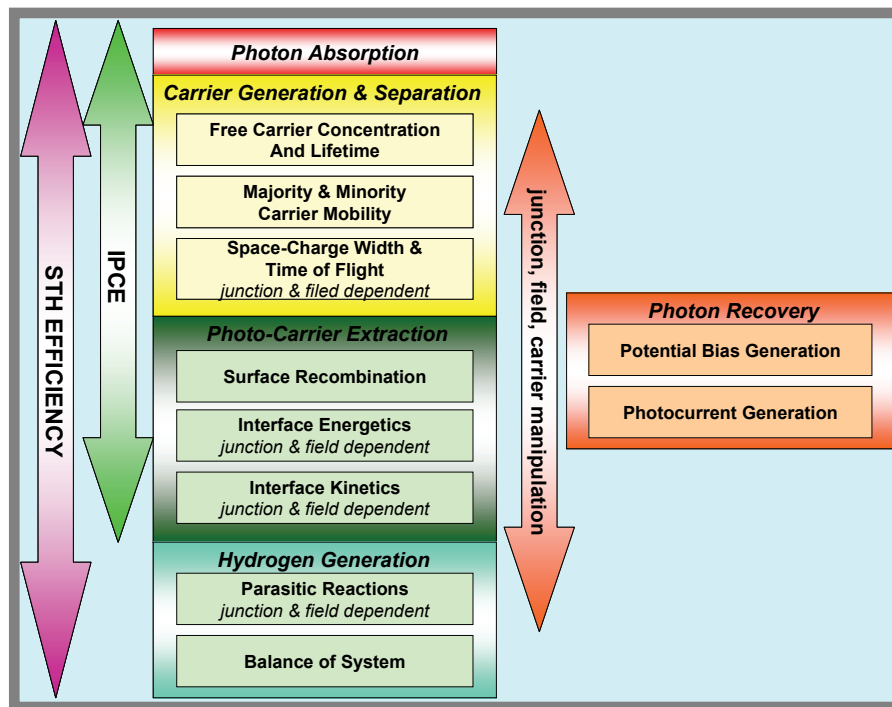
STH EFFICIENCY

IPCE

Photon Absorption

Carrier Generation & Separation

Free Carrier Concentration And Lifetime

Majority & Minority Carrier Mobility

Space-Charge Width & Time of Flight
junction & filed dependent

Photo-Carrier Extraction

Surface Recombination

Interface Energetics
junction & field dependent

Interface Kinetics
junction & field dependent

Hydrogen Generation

Parasitic Reactions
junction & field dependent

Balance of System

junction, field, carrier manipulation

Photon Recovery

Potential Bias Generation

Photocurrent Generation